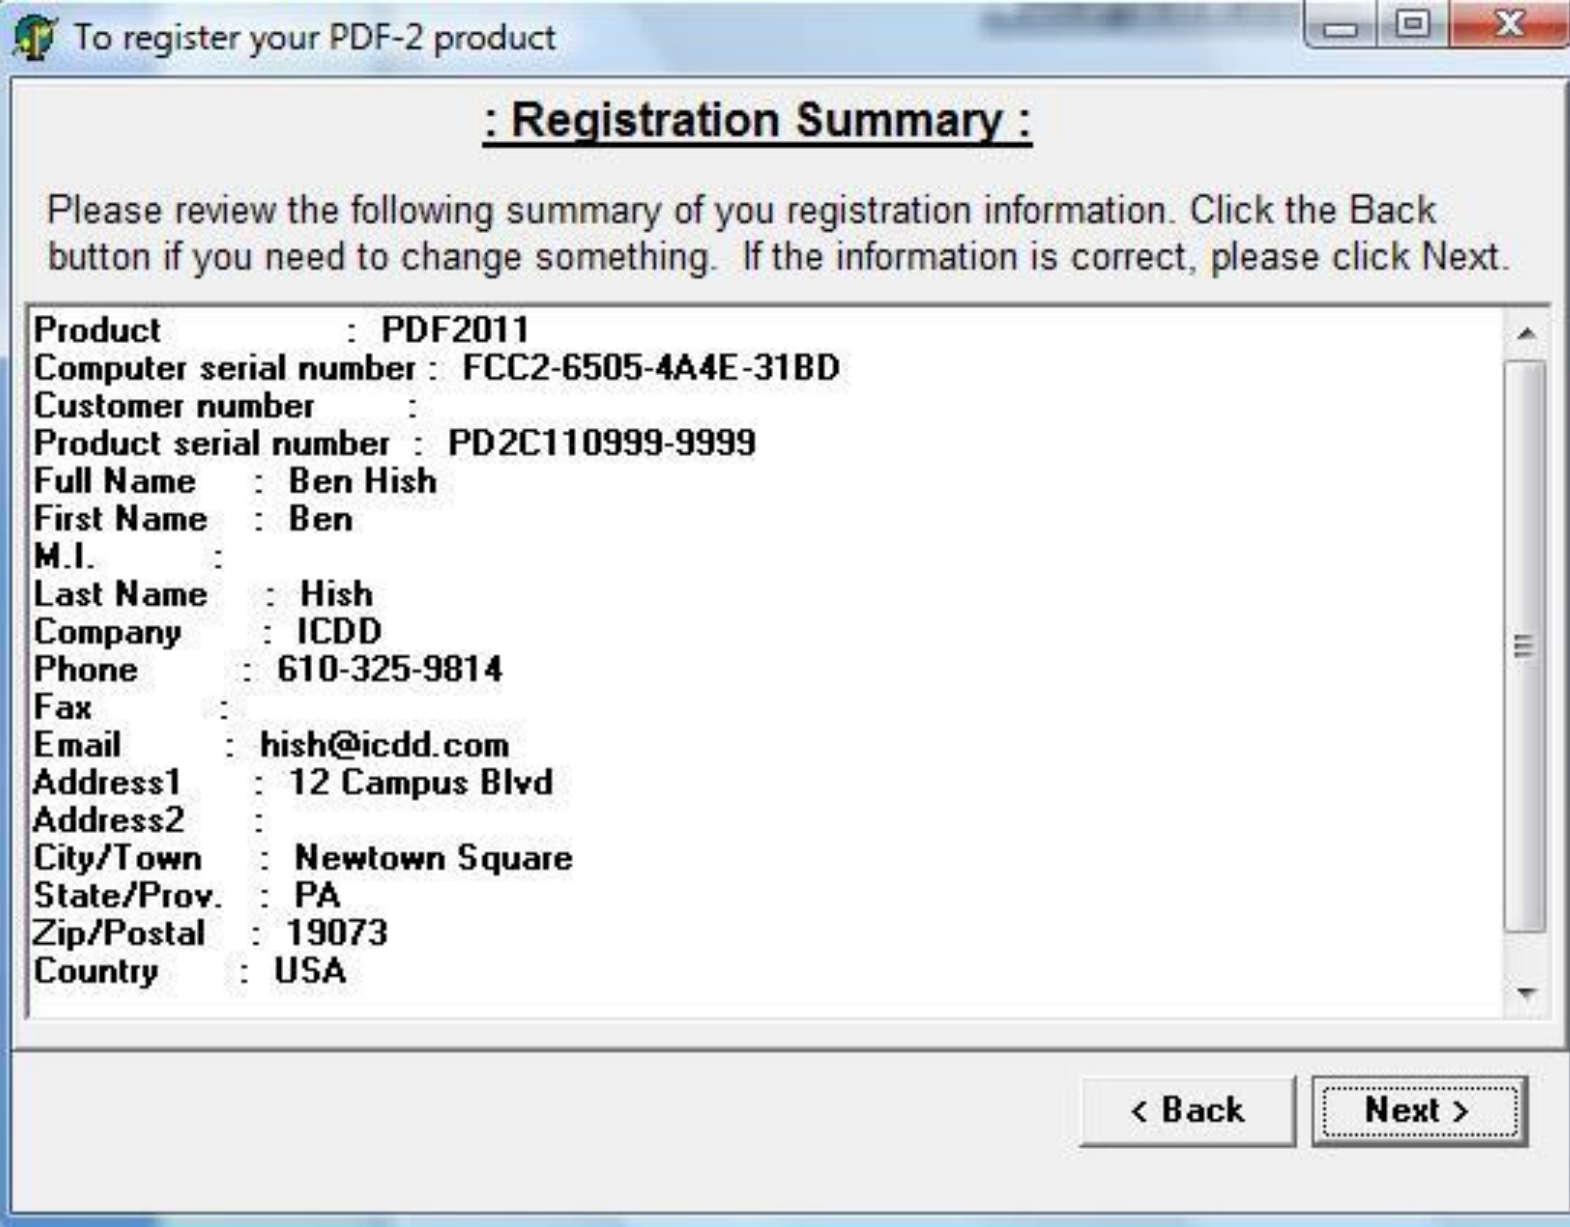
To register your PDF-2 product

: Registration Summary :

Please review the following summary of you registration information. Click the Back button if you need to change something. If the information is correct, please click Next.

Product : PDF2011
Computer serial number : FCC2-6505-4A4E-31BD
Customer number :
Product serial number : PD2C110999-9999
Full Name : Ben Hish
First Name : Ben
M.I. :
Last Name : Hish
Company : ICDD
Phone : 610-325-9814
Fax :
Email : hish@icdd.com
Address1 : 12 Campus Blvd
Address2 :
City/Town : Newtown Square
State/Prov. : PA
Zip/Postal : 19073
Country : USA

< Back
Next >